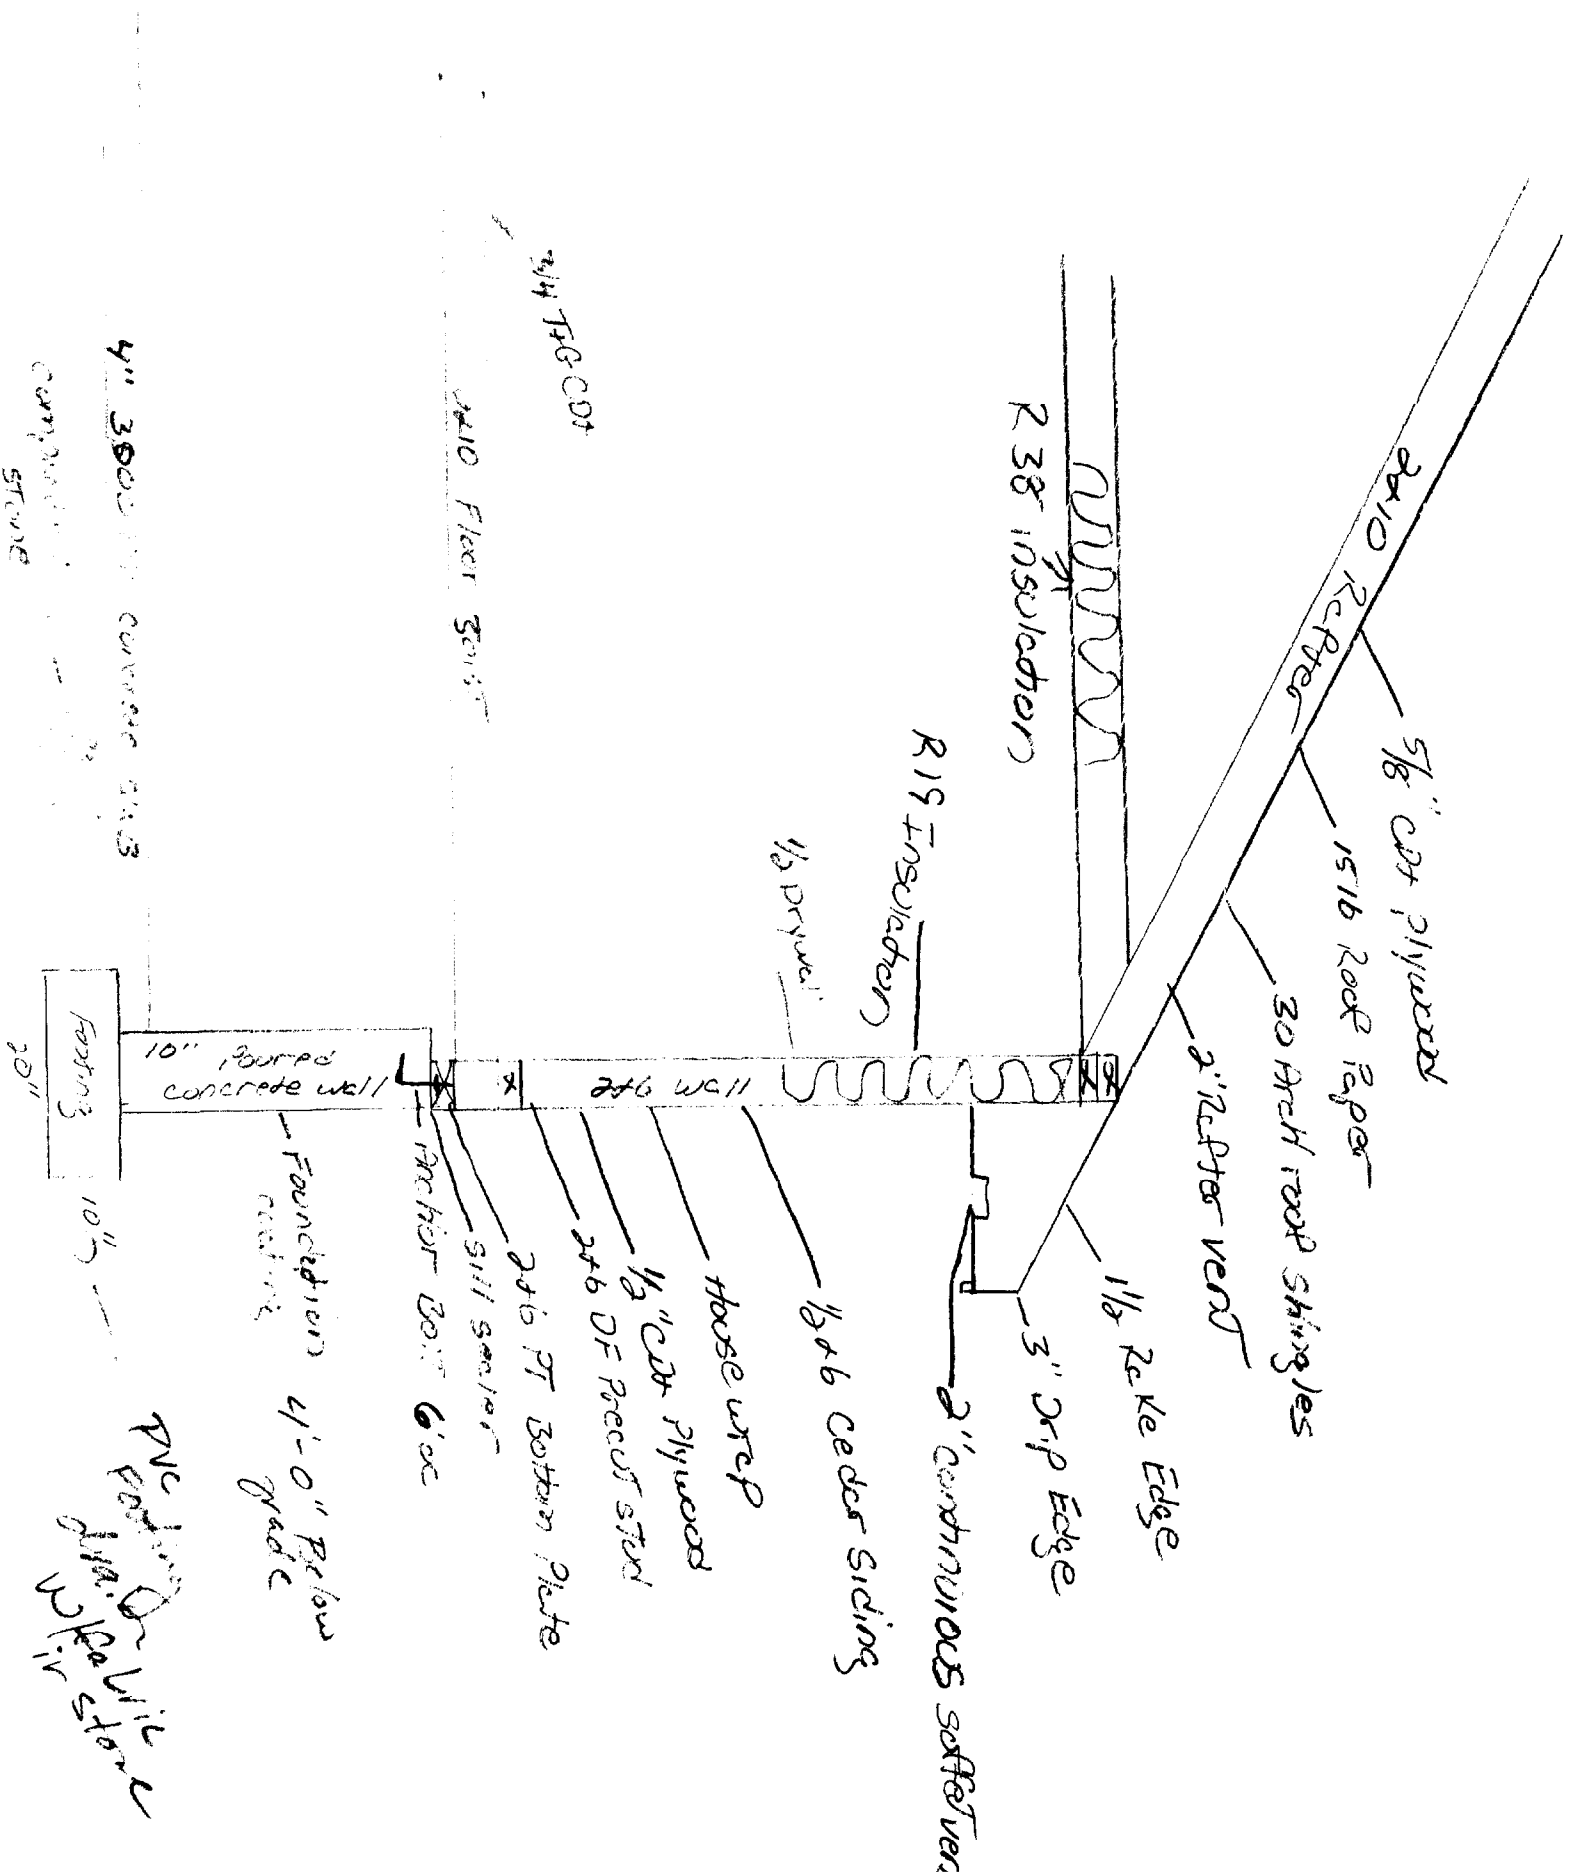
2x10 Rafter
5/8" CDX Plywood
15 lb Roof Paper
30 Arch roof shingles
2" Rafter vent
1/2 Rake Edge
3" Drip Edge
2" continuous soffit vent
R38 insulation
R19 insulation
1/2 Drywall
2x6 wall
1x6 Cedar Siding
house wrap
1/2" CDX Plywood
2x6 DF Precut stud
2x6 PT Bottom Plate
Sill sealer
Anchor Bolt 6' oc
3/4 T&G CDX
2x10 Floor Joist
10" Poured concrete wall
Foundation coating
4'-0" Below grade
Footing
20"
10"
4" 3000 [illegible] concrete slab
compacted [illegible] stone
PVC footing drain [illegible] wrapped in stone